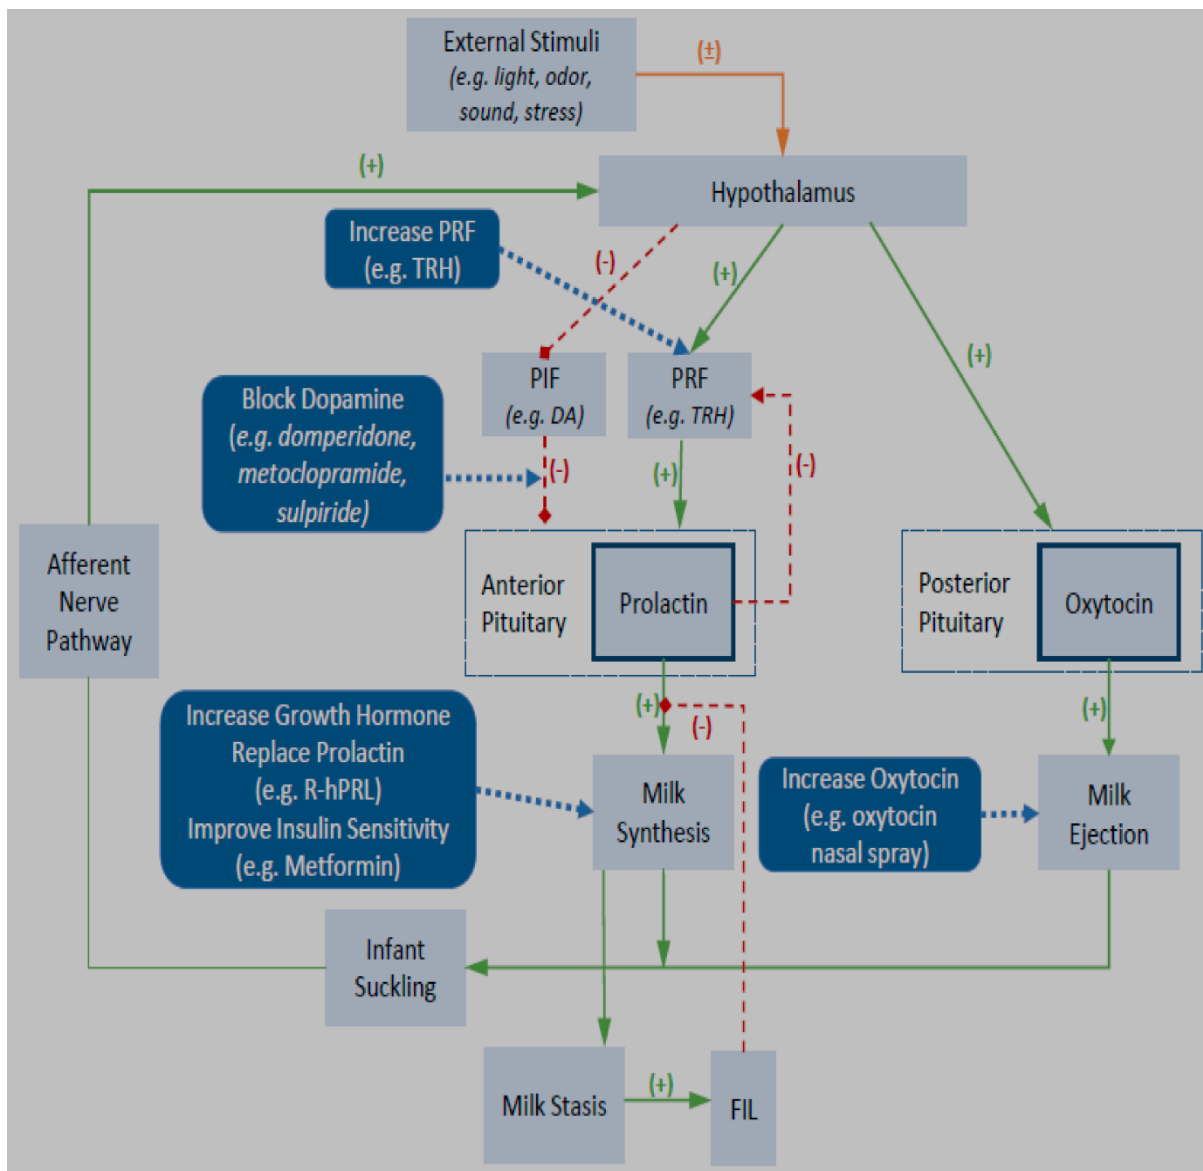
External Stimuli
*(e.g. light, odor, sound, stress)*

(±)

(+)

Hypothalamus

Increase PRF
(e.g. TRH)

(-)

(+)

(+)

PIF
*(e.g. DA)*

PRF
*(e.g. TRH)*

Block Dopamine
*(e.g. domperidone, metoclopramide, sulpiride)*

(-)

(+)

(-)

Afferent Nerve Pathway

Anterior Pituitary

Prolactin

Posterior Pituitary

Oxytocin

(+)

(-)

(+)

Increase Growth Hormone
Replace Prolactin
(e.g. R-hPRL)
Improve Insulin Sensitivity
(e.g. Metformin)

Milk Synthesis

Increase Oxytocin
(e.g. oxytocin nasal spray)

Milk Ejection

Infant Suckling

Milk Stasis

(+)

FIL